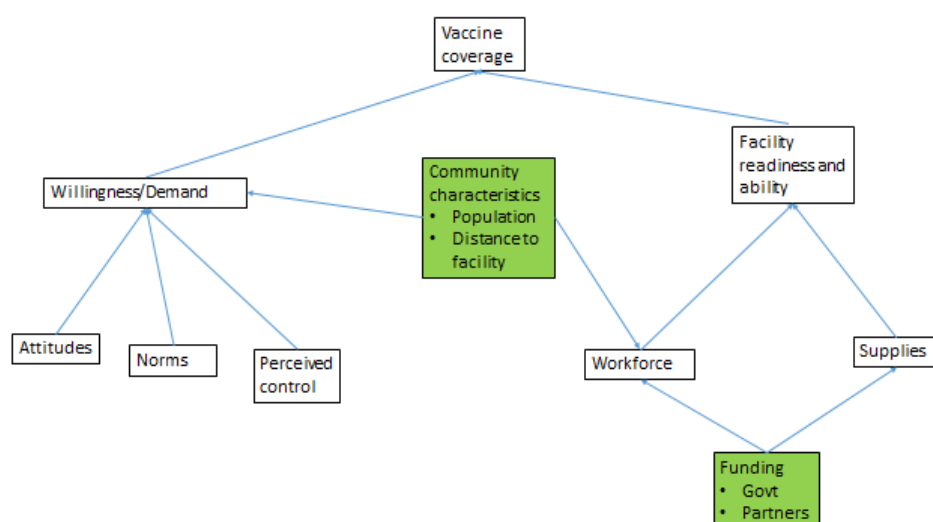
Vaccine coverage

Willingness/Demand

Community characteristics
• Population
• Distance to facility

Facility readiness and ability

Attitudes

Norms

Perceived control

Workforce

Supplies

Funding
• Govt
• Partners